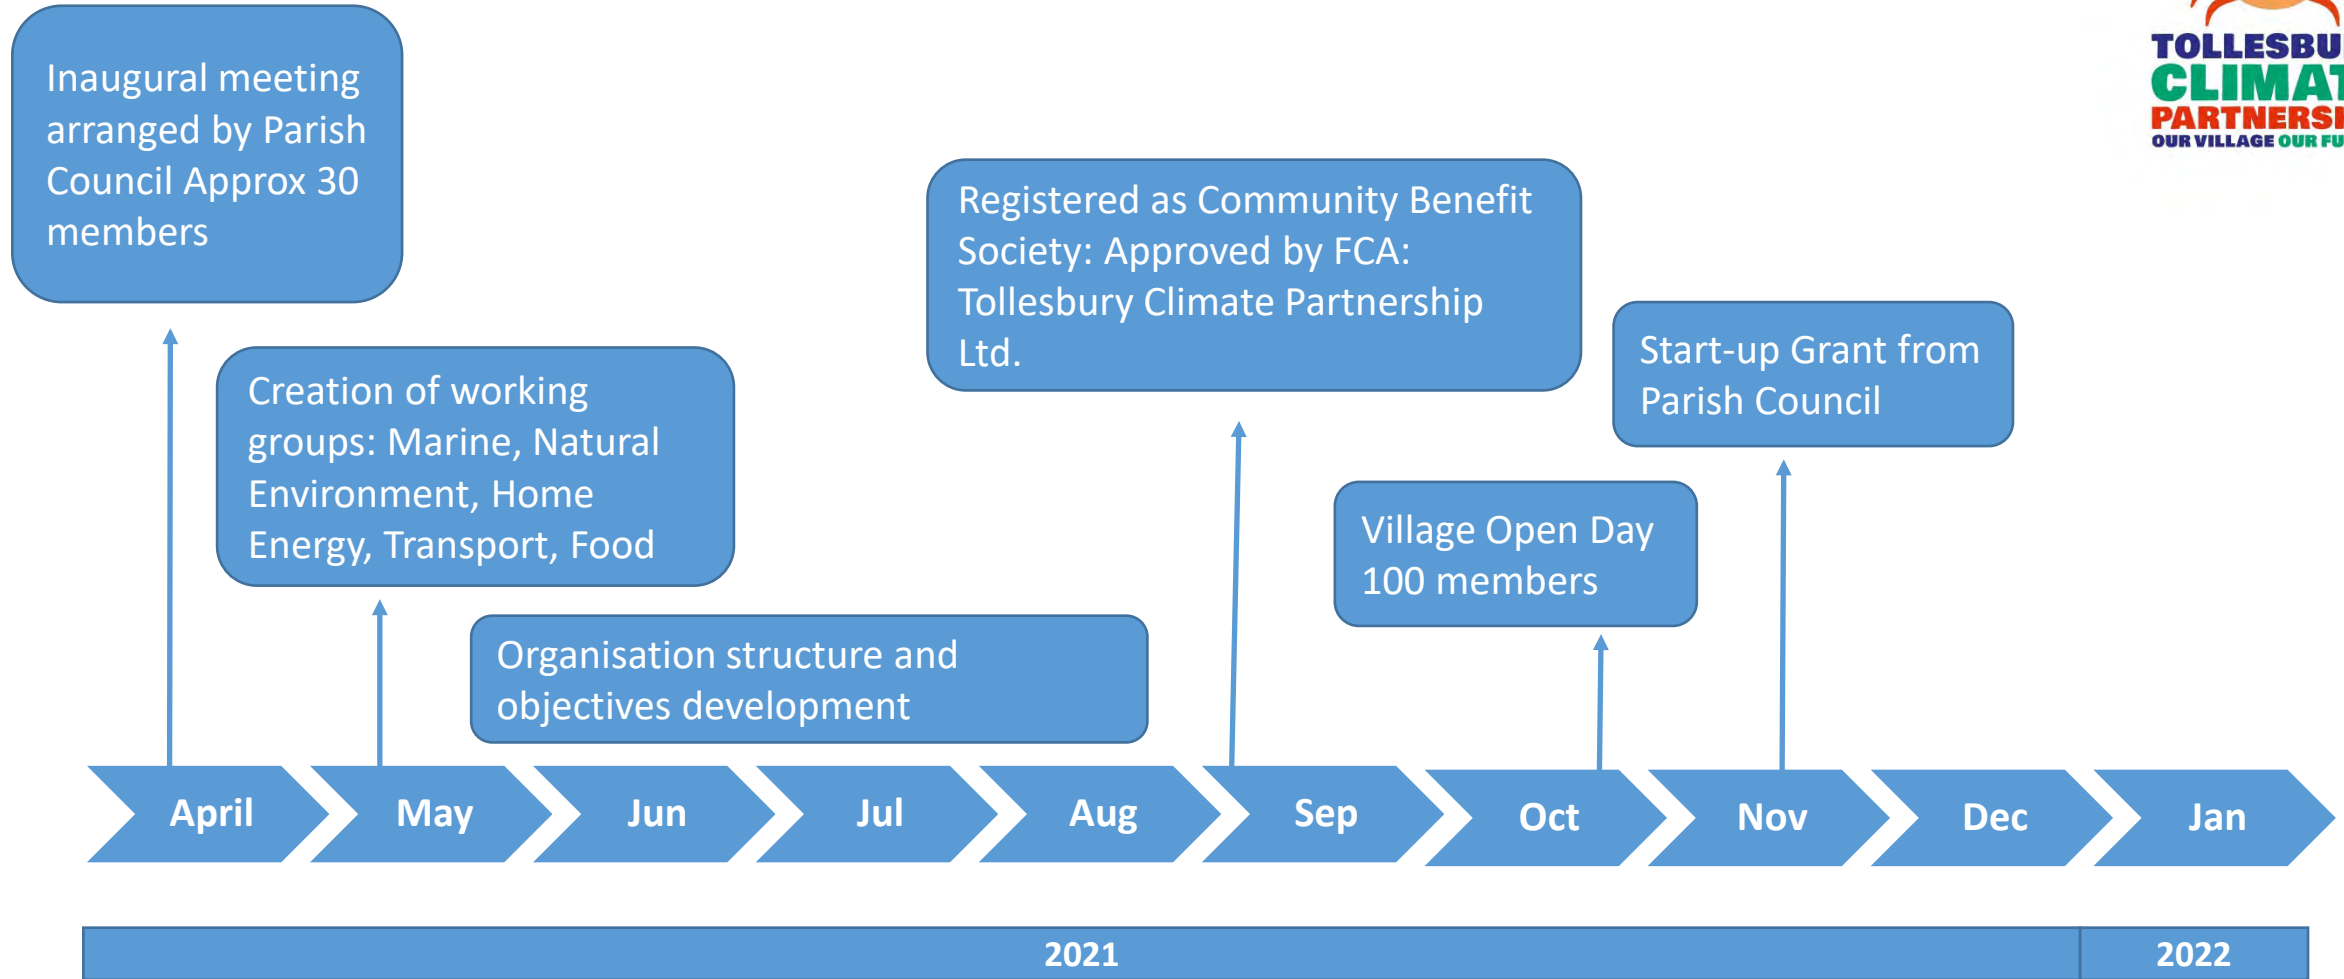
Inaugural meeting arranged by Parish Council Approx 30 members

Creation of working groups: Marine, Natural Environment, Home Energy, Transport, Food

Organisation structure and objectives development

Registered as Community Benefit Society: Approved by FCA: Tollesbury Climate Partnership Ltd.

Village Open Day 100 members

Start-up Grant from Parish Council

TOLLESBU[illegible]
CLIMAT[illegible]
PARTNERSI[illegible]
OUR VILLAGE OUR FU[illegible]

April
May
Jun
Jul
Aug
Sep
Oct
Nov
Dec
Jan

2021
2022